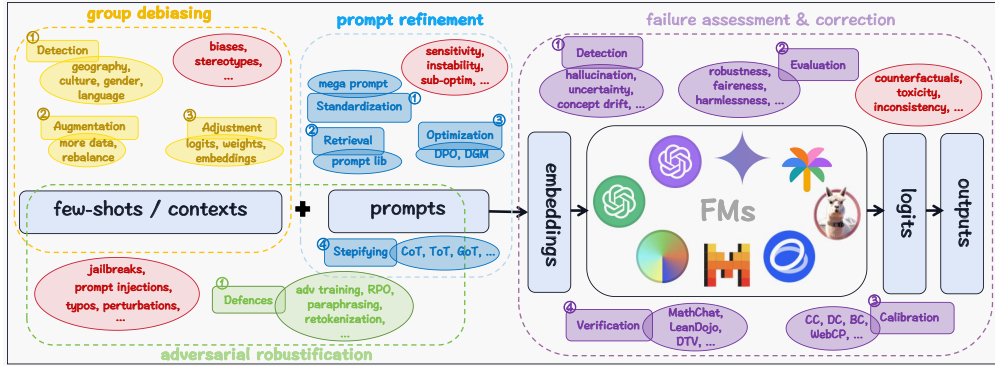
group debiasing

① Detection
geography, culture, gender, language
biases, stereotypes, ...
② Augmentation
more data, rebalance
③ Adjustment
logits, weights, embeddings

prompt refinement

sensitivity, instability, sub-optim, ...
mega prompt
Standardization ①
② Retrieval
prompt lib
Optimization ③
DPO, DGM
④ Stepifying
CoT, ToT, GoT, ...

few-shots / contexts
+
prompts

failure assessment & correction

① Detection
hallucination, uncertainty, concept drift, ...
robustness, faireness, harmlessness, ...
② Evaluation
counterfactuals, toxicity, inconsistency, ...

embeddings
FMs
logits
outputs

④ Verification
MathChat, LeanDojo, DTV, ...
CC, DC, BC, WebCP, ...
③ Calibration

jailbreaks, prompt injections, typos, perturbations, ...
① Defences
adv training, RPO, paraphrasing, retokenization, ...

adversarial robustification